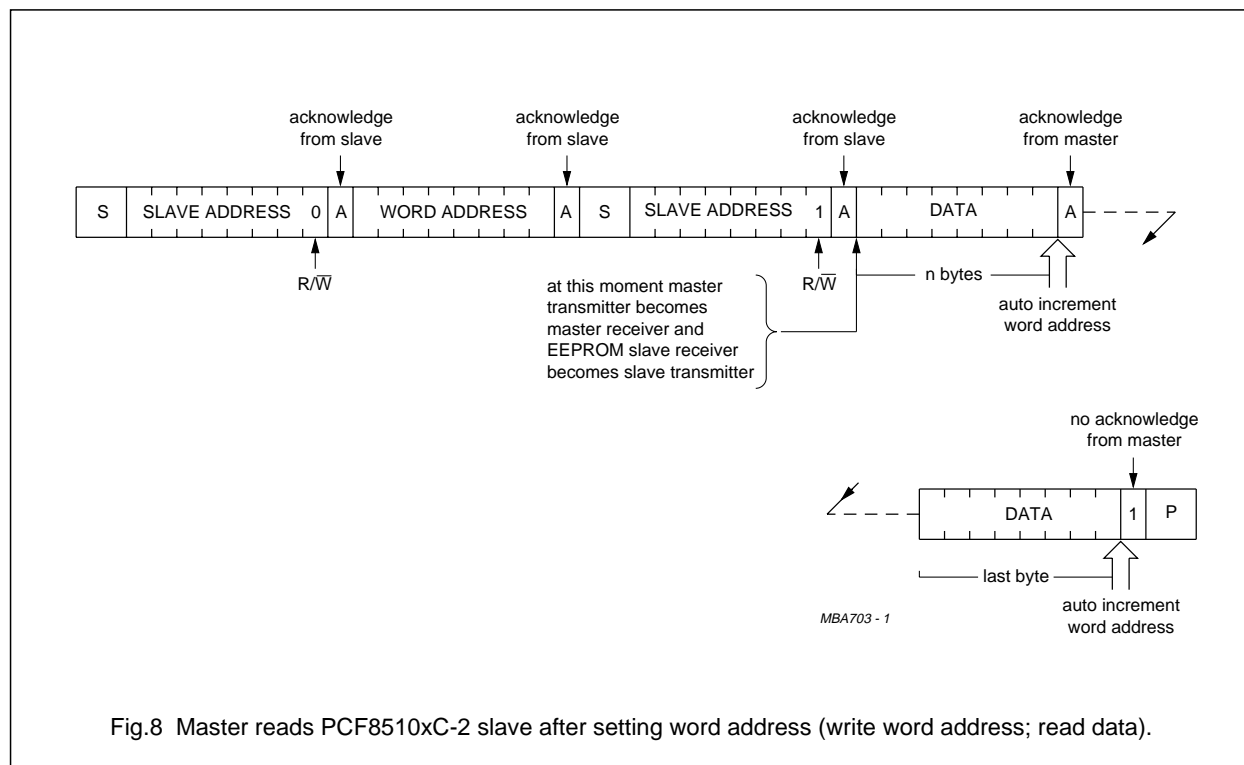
acknowledge from slave

acknowledge from slave

acknowledge from slave

acknowledge from master

| S | SLAVE ADDRESS 0 | A | WORD ADDRESS | A | S | SLAVE ADDRESS 1 | A | DATA | A |
|---|---|---|---|---|---|---|---|---|---|

R/$\overline{W}$

R/$\overline{W}$

n bytes

auto increment word address

at this moment master transmitter becomes master receiver and EEPROM slave receiver becomes slave transmitter

no acknowledge from master

| DATA | 1 | P |
|---|---|---|

last byte

auto increment word address

MBA703 - 1

Fig.8 Master reads PCF8510xC-2 slave after setting word address (write word address; read data).